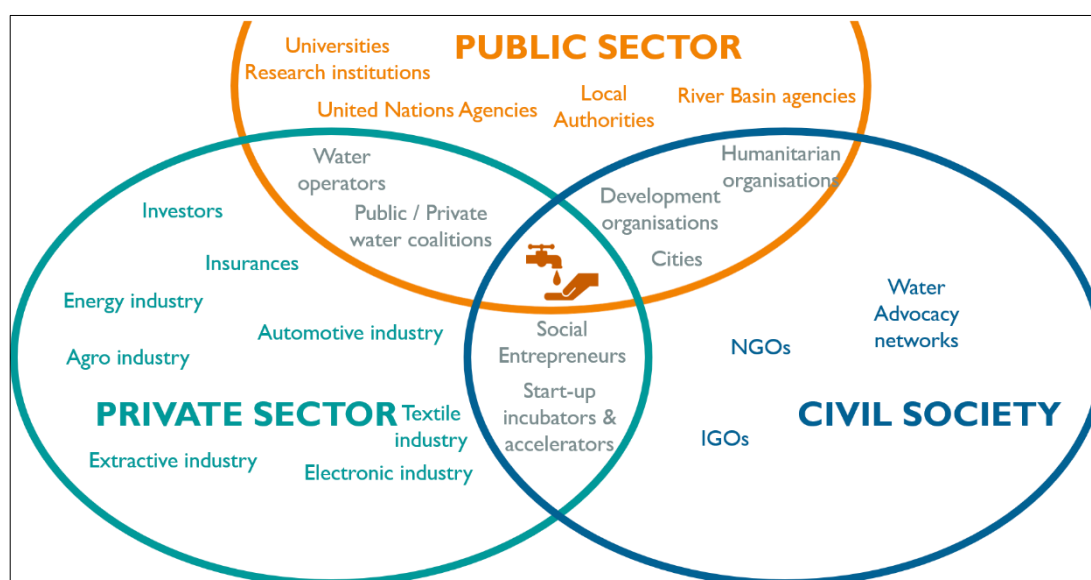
PUBLIC SECTOR

Universities
Research institutions

United Nations Agencies

Local Authorities

River Basin agencies

Water operators

Public / Private water coalitions

Humanitarian organisations

Development organisations

Cities

Investors

Insurances

Energy industry

Automotive industry

Agro industry

Social Entrepreneurs

Start-up incubators & accelerators

Water Advocacy networks

NGOs

PRIVATE SECTOR

Textile industry

CIVIL SOCIETY

IGOs

Extractive industry

Electronic industry